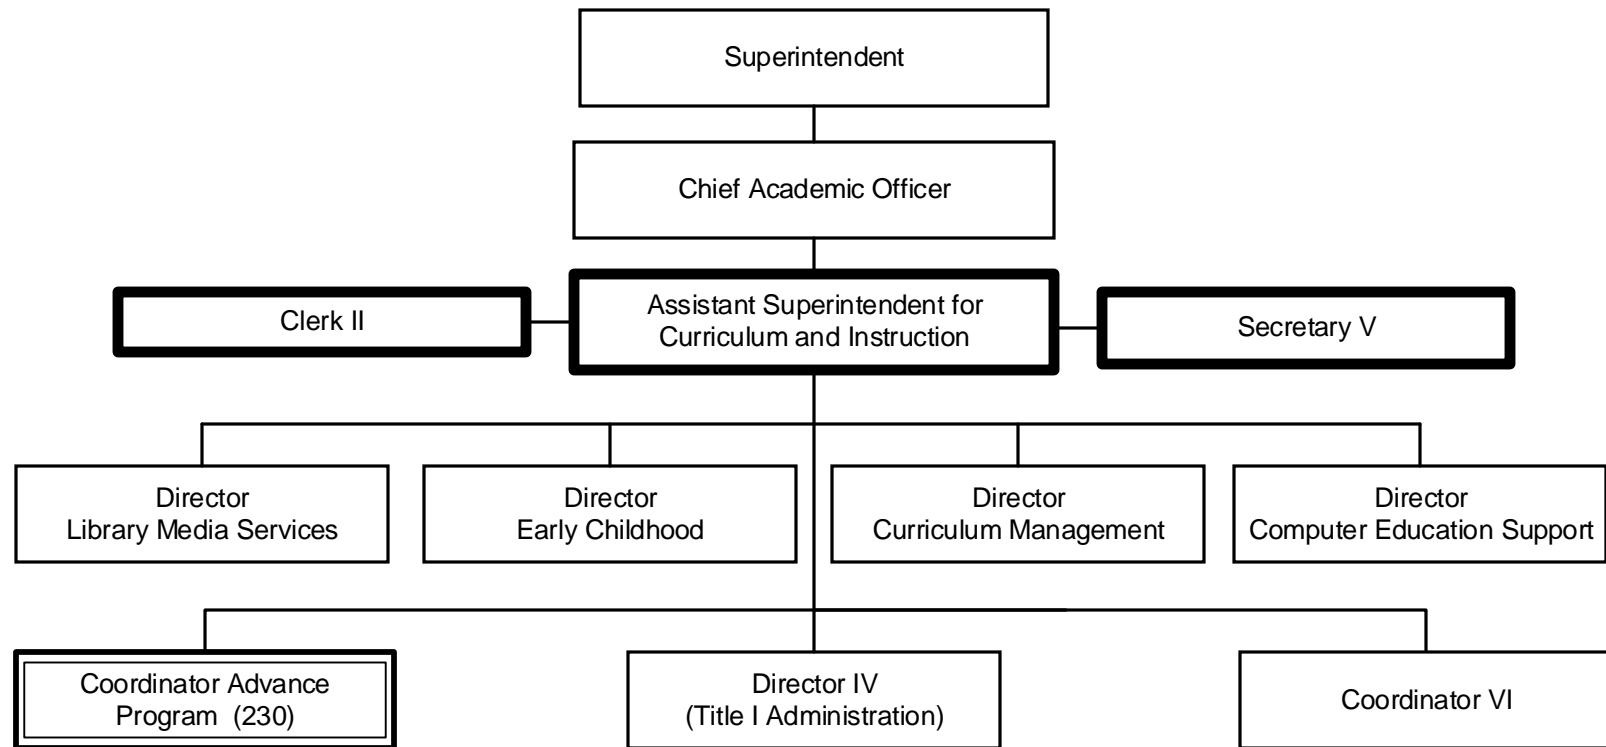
Superintendent

Chief Academic Officer

Clerk II

Assistant Superintendent for Curriculum and Instruction

Secretary V

Director
Library Media Services

Director
Early Childhood

Director
Curriculum Management

Director
Computer Education Support

Coordinator Advance Program (230)

Director IV
(Title I Administration)

Coordinator VI